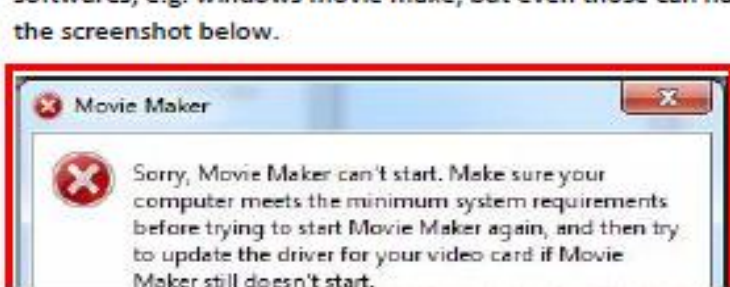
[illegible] the screenshot below.

Movie Maker

x

Sorry, Movie Maker can't start. Make sure your computer meets the minimum system requirements before trying to start Movie Maker again, and then try to update the driver for your video card if Movie Maker still doesn't start.